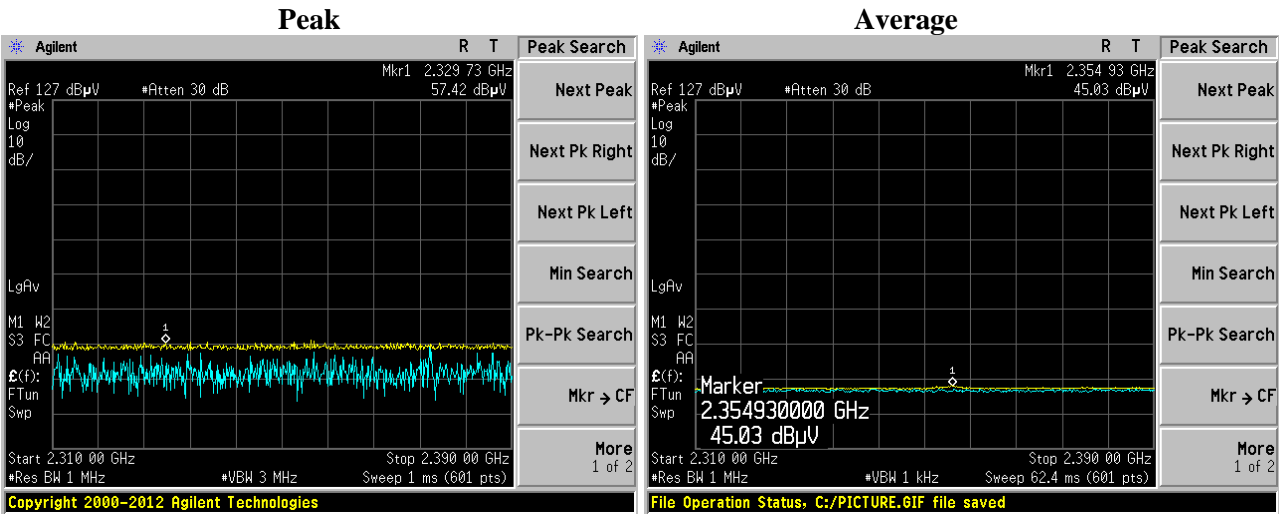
Peak

Agilent R T Peak Search

Mkr1 2.329 73 GHz
Ref 127 dBμV #Atten 30 dB 57.42 dBμV
#Peak
Log
10
dB/

LgAv

M1 W2
S3 FC
AA
£(f):
FTun
Swp

Start 2.310 00 GHz Stop 2.390 00 GHz
#Res BW 1 MHz #VBW 3 MHz Sweep 1 ms (601 pts)

Next Peak
Next Pk Right
Next Pk Left
Min Search
Pk-Pk Search
Mkr → CF
More 1 of 2

Copyright 2000-2012 Agilent Technologies

Average

Agilent R T Peak Search

Mkr1 2.354 93 GHz
Ref 127 dBμV #Atten 30 dB 45.03 dBμV
#Peak
Log
10
dB/

LgAv

M1 W2
S3 FC
AA
£(f):
FTun
Swp

Marker
2.354930000 GHz
45.03 dBμV

Start 2.310 00 GHz Stop 2.390 00 GHz
#Res BW 1 MHz #VBW 1 kHz Sweep 62.4 ms (601 pts)

Next Peak
Next Pk Right
Next Pk Left
Min Search
Pk-Pk Search
Mkr → CF
More 1 of 2

File Operation Status, C:/PICTURE.GIF file saved